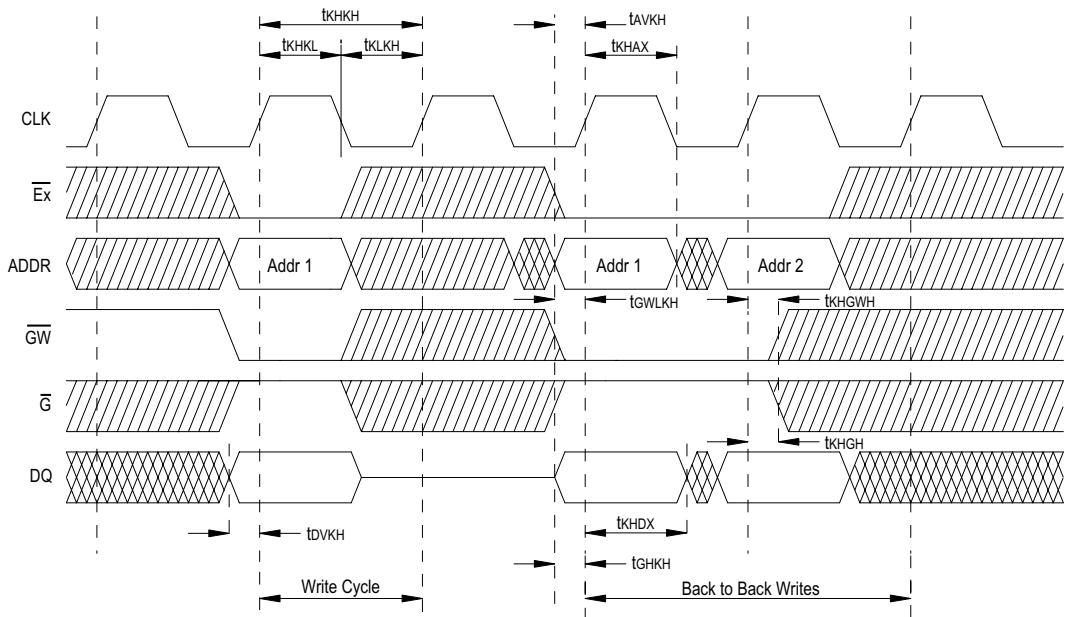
$t_{KHKH}$

$t_{KHKL}$

$t_{KLKH}$

$t_{AVKH}$

$t_{KHAX}$

CLK

$\overline{Ex}$

ADDR

Addr 1

Addr 1

Addr 2

$t_{GWLKH}$

$t_{KHGWH}$

$\overline{GW}$

$\overline{G}$

$t_{KHGH}$

DQ

$t_{DVKH}$

$t_{KHDX}$

$t_{GHKH}$

Write Cycle

Back to Back Writes